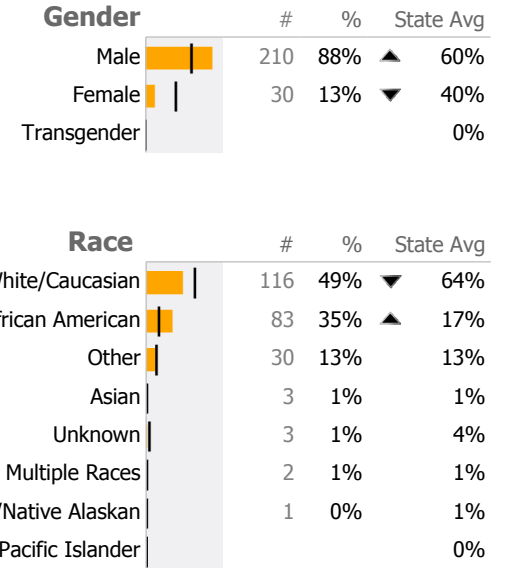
| Gender | # | % | | State Avg |
|---|---|---|---|---|
| Male | 210 | 88% | ▲ | 60% |
| Female | 30 | 13% | ▼ | 40% |
| Transgender | | | | 0% |

| Race | # | % | | State Avg |
|---|---|---|---|---|
| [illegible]hite/Caucasian | 116 | 49% | ▼ | 64% |
| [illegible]frican American | 83 | 35% | ▲ | 17% |
| Other | 30 | 13% | | 13% |
| Asian | 3 | 1% | | 1% |
| Unknown | 3 | 1% | | 4% |
| Multiple Races | 2 | 1% | | 1% |
| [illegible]/Native Alaskan | 1 | 0% | | 1% |
| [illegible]Pacific Islander | | | | 0% |